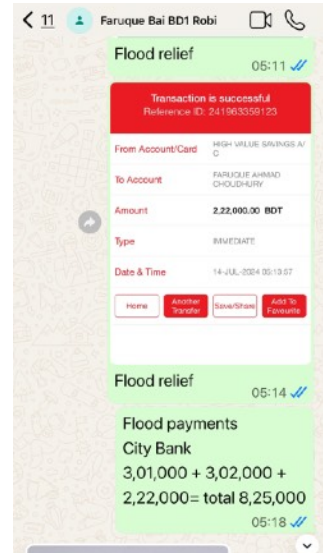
< 11 Faruque Bai BD1 Robi

Flood relief
05:11

Transaction is successful
Reference ID: 241963359123

| | |
|---|---|
| From Account/Card | HIGH VALUE SAVINGS A/C |
| To Account | FARUQUE AHMAD CHOUDHURY |
| Amount | 2,22,000.00 BDT |
| Type | IMMEDIATE |
| Date & Time | 14-JUL-2024 05:13:57 |

Home
Another Transfer
Save/Share
Add To Favourite

Flood relief
05:14

Flood payments
City Bank
3,01,000 + 3,02,000 + 2,22,000= total 8,25,000
05:18